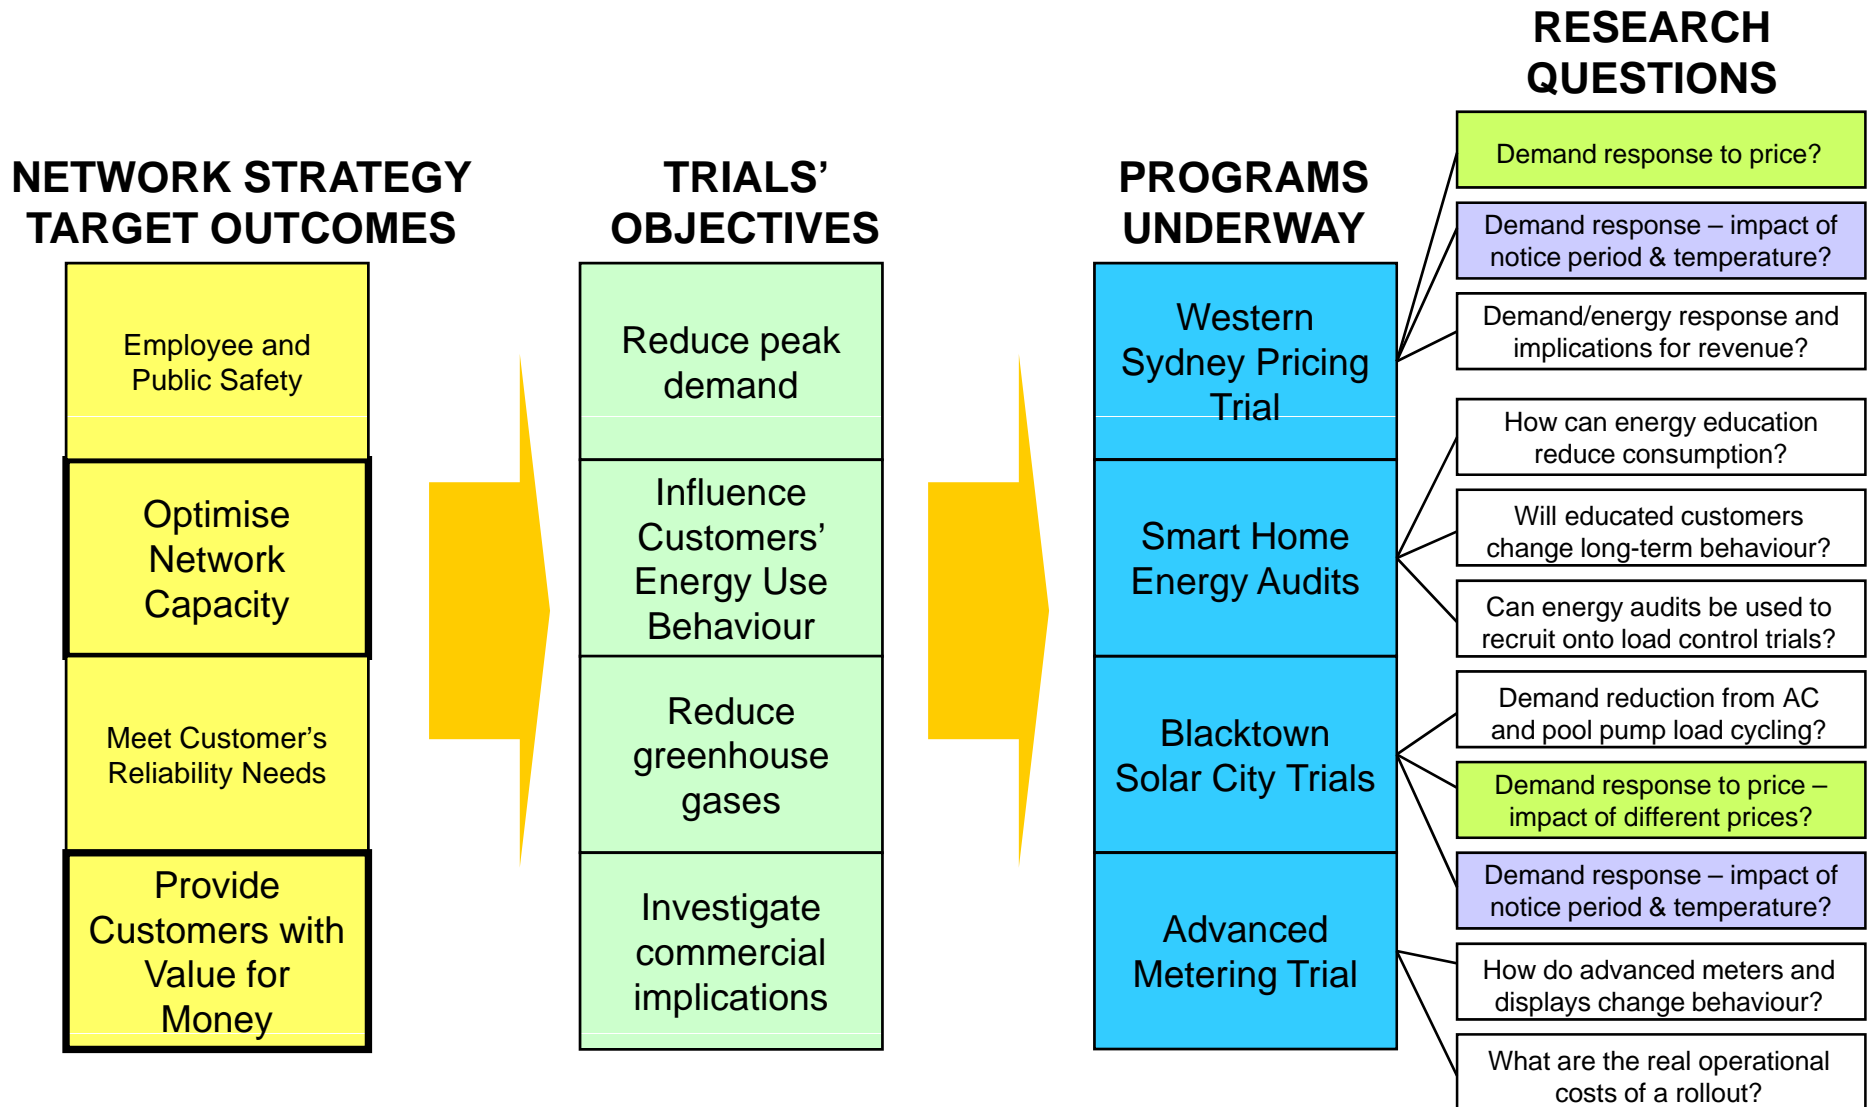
RESEARCH QUESTIONS

NETWORK STRATEGY TARGET OUTCOMES

Employee and Public Safety

Optimise Network Capacity

Meet Customer's Reliability Needs

Provide Customers with Value for Money

TRIALS' OBJECTIVES

Reduce peak demand

Influence Customers' Energy Use Behaviour

Reduce greenhouse gases

Investigate commercial implications

PROGRAMS UNDERWAY

Western Sydney Pricing Trial

Smart Home Energy Audits

Blacktown Solar City Trials

Advanced Metering Trial

Demand response to price?

Demand response – impact of notice period & temperature?

Demand/energy response and implications for revenue?

How can energy education reduce consumption?

Will educated customers change long-term behaviour?

Can energy audits be used to recruit onto load control trials?

Demand reduction from AC and pool pump load cycling?

Demand response to price – impact of different prices?

Demand response – impact of notice period & temperature?

How do advanced meters and displays change behaviour?

What are the real operational costs of a rollout?